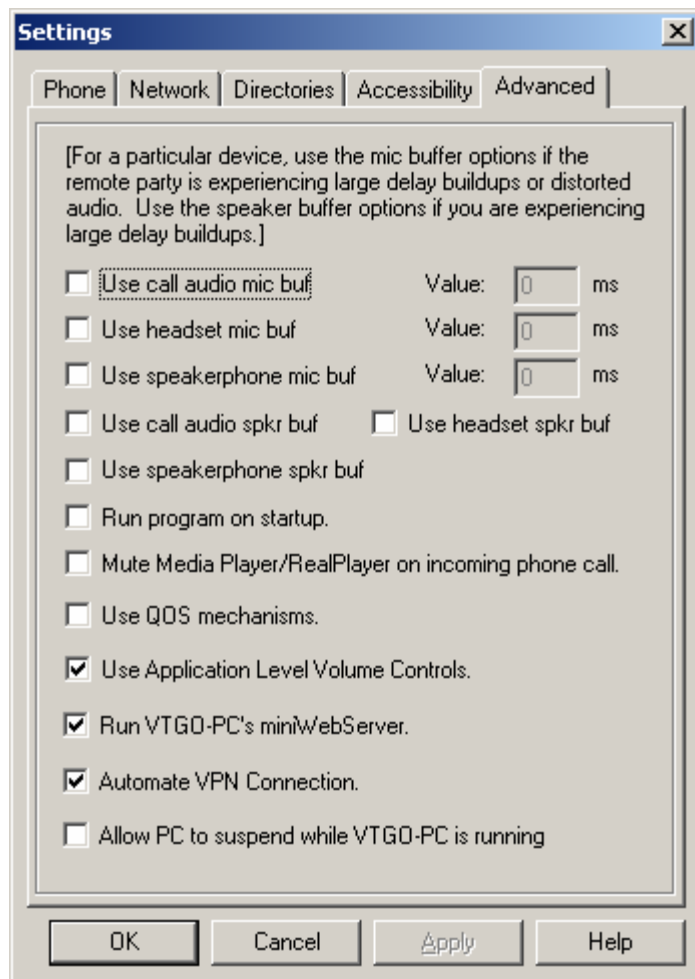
Settings

Phone | Network | Directories | Accessibility | Advanced

[For a particular device, use the mic buffer options if the remote party is experiencing large delay buildups or distorted audio. Use the speaker buffer options if you are experiencing large delay buildups.]

Use call audio mic buf Value: 0 ms

Use headset mic buf Value: 0 ms

Use speakerphone mic buf Value: 0 ms

Use call audio spkr buf

Use headset spkr buf

Use speakerphone spkr buf

Run program on startup.

Mute Media Player/RealPlayer on incoming phone call.

Use QOS mechanisms.

Use Application Level Volume Controls.

Run VTGO-PC's miniWebServer.

Automate VPN Connection.

Allow PC to suspend while VTGO-PC is running

OK Cancel Apply Help